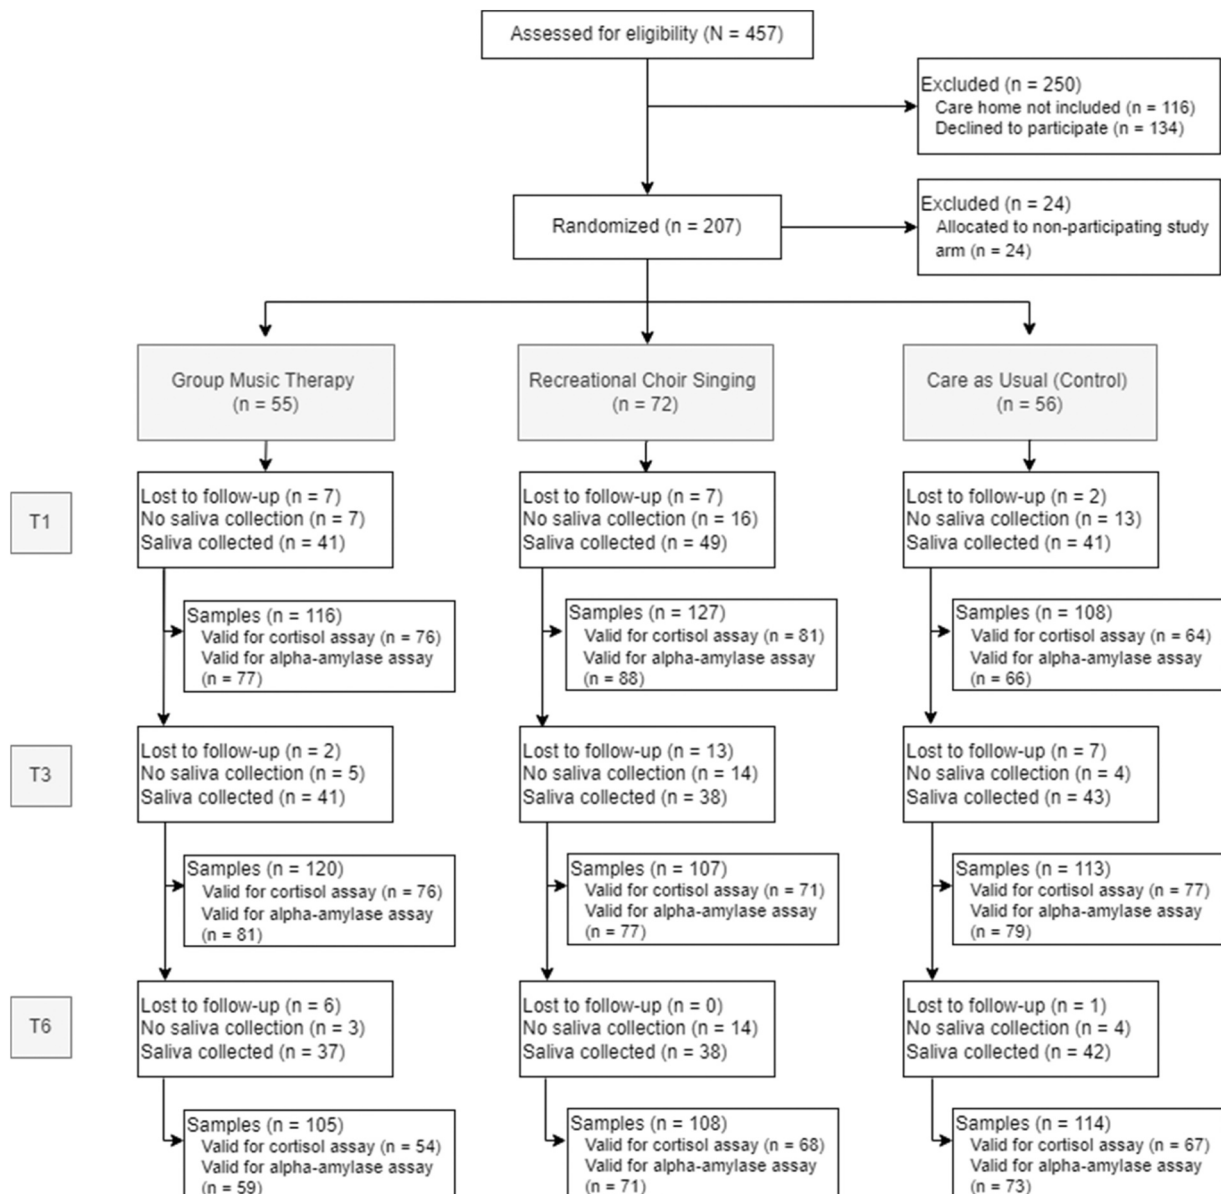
Assessed for eligibility (N = 457)

Excluded (n = 250)
Care home not included (n = 116)
Declined to participate (n = 134)

Randomized (n = 207)

Excluded (n = 24)
Allocated to non-participating study arm (n = 24)

Group Music Therapy
(n = 55)

Recreational Choir Singing
(n = 72)

Care as Usual (Control)
(n = 56)

T1

Lost to follow-up (n = 7)
No saliva collection (n = 7)
Saliva collected (n = 41)

Lost to follow-up (n = 7)
No saliva collection (n = 16)
Saliva collected (n = 49)

Lost to follow-up (n = 2)
No saliva collection (n = 13)
Saliva collected (n = 41)

Samples (n = 116)
Valid for cortisol assay (n = 76)
Valid for alpha-amylase assay (n = 77)

Samples (n = 127)
Valid for cortisol assay (n = 81)
Valid for alpha-amylase assay (n = 88)

Samples (n = 108)
Valid for cortisol assay (n = 64)
Valid for alpha-amylase assay (n = 66)

T3

Lost to follow-up (n = 2)
No saliva collection (n = 5)
Saliva collected (n = 41)

Lost to follow-up (n = 13)
No saliva collection (n = 14)
Saliva collected (n = 38)

Lost to follow-up (n = 7)
No saliva collection (n = 4)
Saliva collected (n = 43)

Samples (n = 120)
Valid for cortisol assay (n = 76)
Valid for alpha-amylase assay (n = 81)

Samples (n = 107)
Valid for cortisol assay (n = 71)
Valid for alpha-amylase assay (n = 77)

Samples (n = 113)
Valid for cortisol assay (n = 77)
Valid for alpha-amylase assay (n = 79)

T6

Lost to follow-up (n = 6)
No saliva collection (n = 3)
Saliva collected (n = 37)

Lost to follow-up (n = 0)
No saliva collection (n = 14)
Saliva collected (n = 38)

Lost to follow-up (n = 1)
No saliva collection (n = 4)
Saliva collected (n = 42)

Samples (n = 105)
Valid for cortisol assay (n = 54)
Valid for alpha-amylase assay (n = 59)

Samples (n = 108)
Valid for cortisol assay (n = 68)
Valid for alpha-amylase assay (n = 71)

Samples (n = 114)
Valid for cortisol assay (n = 67)
Valid for alpha-amylase assay (n = 73)